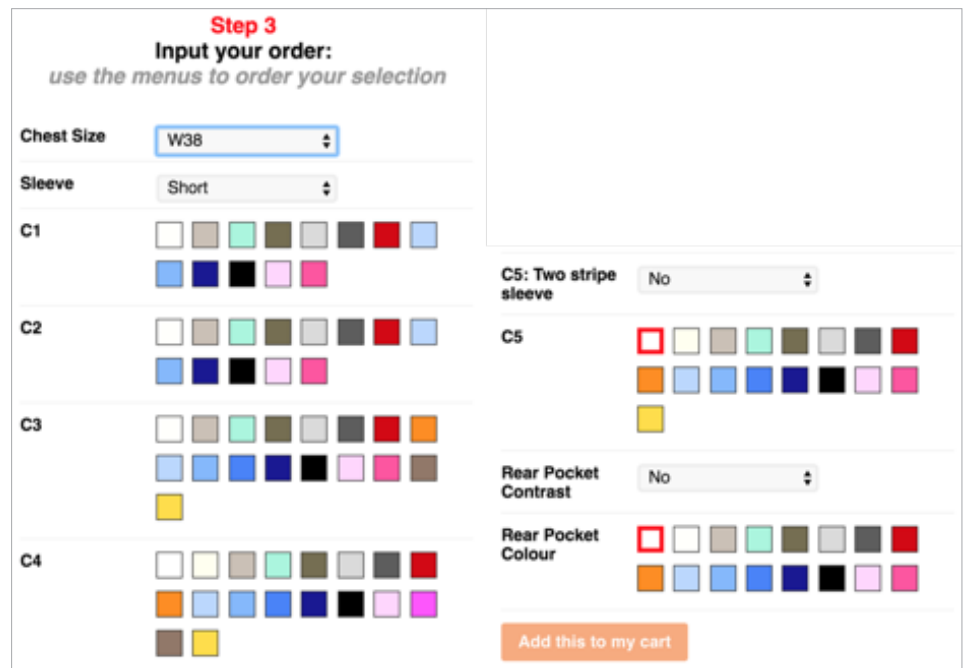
Step 3
Input your order:
use the menus to order your selection

Chest Size W38

Sleeve Short

C1

C2

C3

C4

C5: Two stripe sleeve No

C5

Rear Pocket Contrast No

Rear Pocket Colour

Add this to my cart